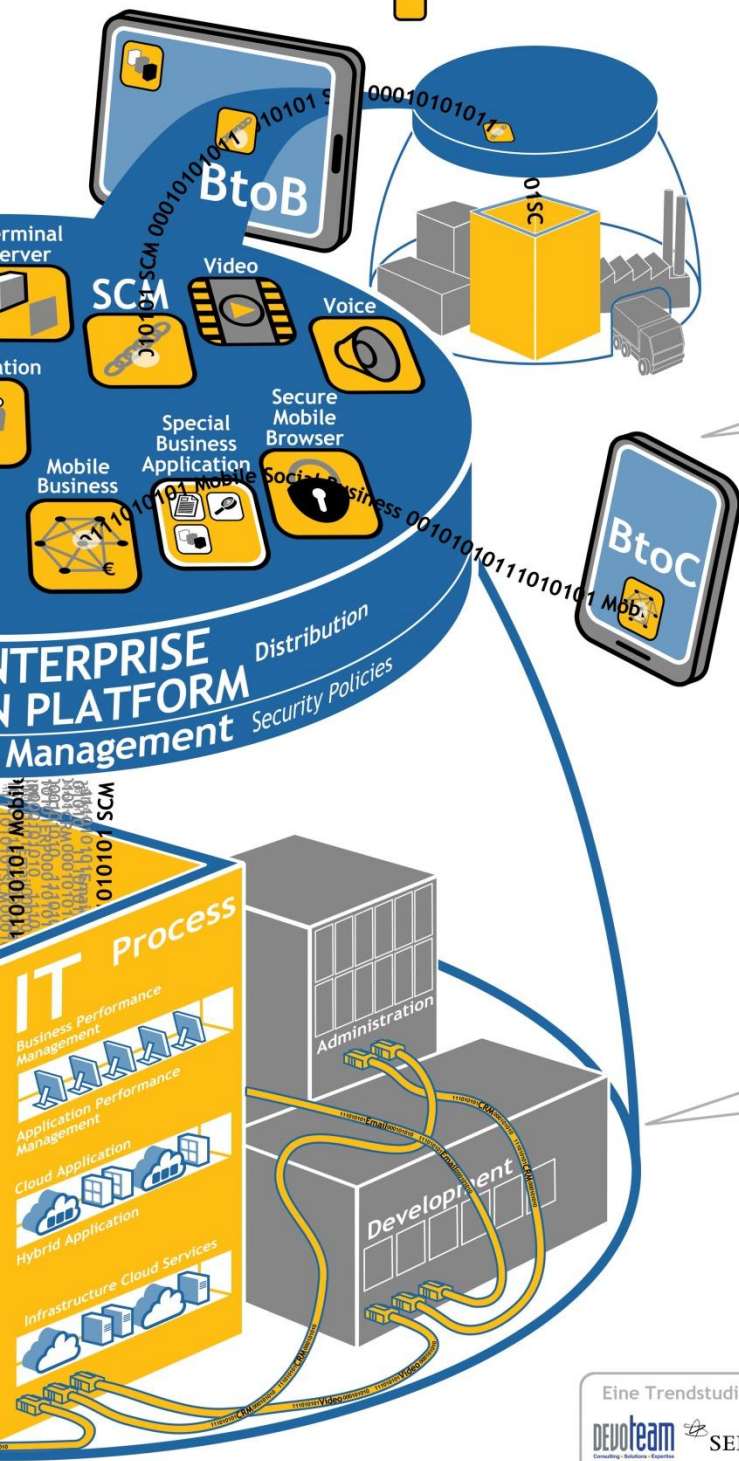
BtoB

10101 S

00010101011

01SC

erminal
erver

SCM

Video

Voice

ation

010101 SCM 00010101011

Secure Mobile Browser

Special Business Application

Mobile Business

1110101 Mobile Social Business 001010101111010101 Mob.

BtoC

NTERPRISE
N PLATFORM
Management

Distribution

Security Policies

010101 Mobile

010101 SCM

IT

Process

Business Performance Management

Application Performance Management

Cloud Application

Hybrid Application

Infrastructure Cloud Services

Administration

Development

Email

CRM

Video

Eine Trendstudi

DEVOTEAM
Consulting · Solutions · Expertise

SE